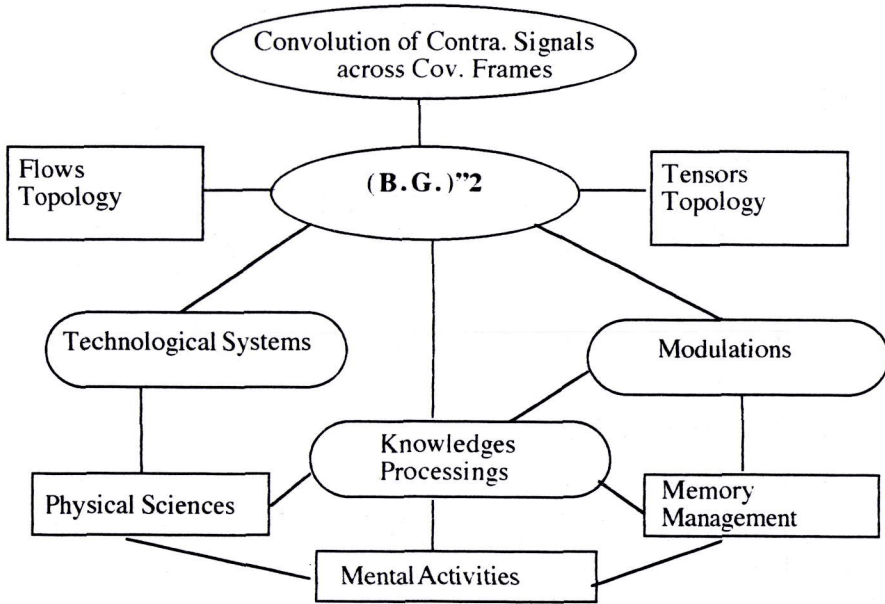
Convolution of Contra. Signals across Cov. Frames

Flows Topology

(B.G.)"2

Tensors Topology

Technological Systems

Modulations

Knowledges Processings

Physical Sciences

Memory Management

Mental Activities